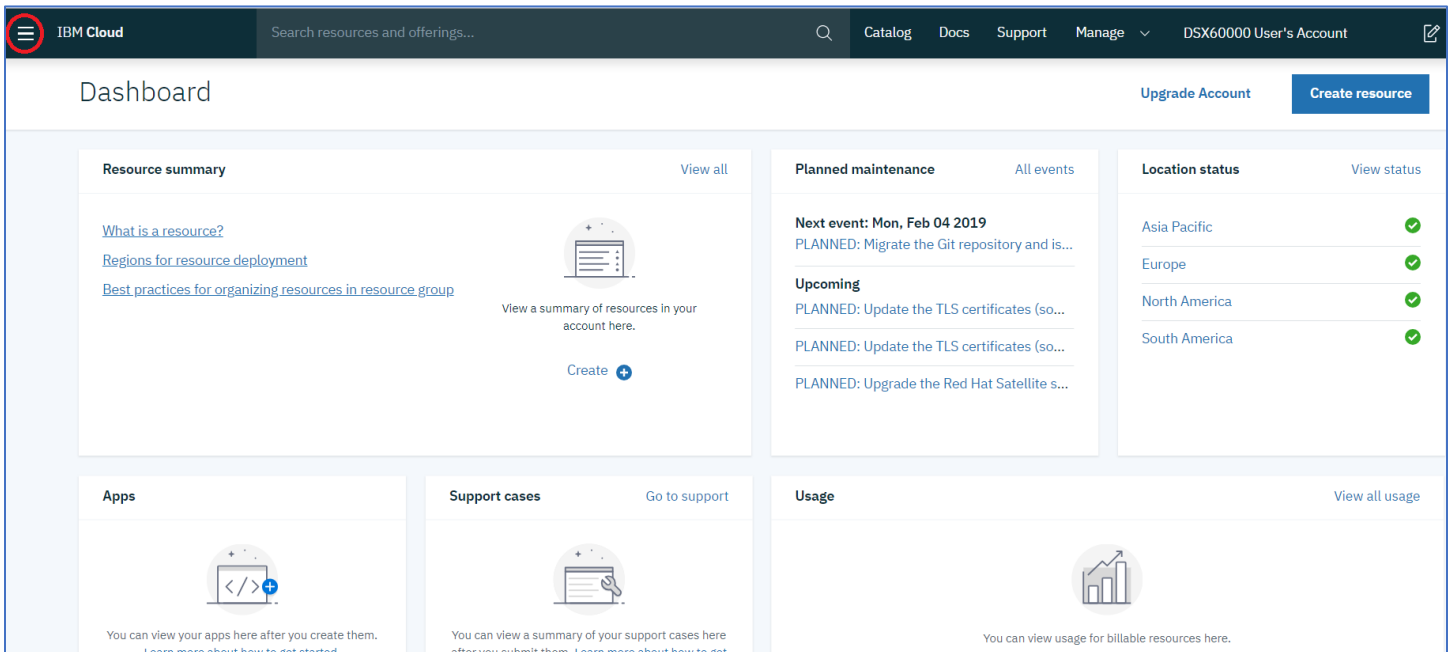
IBM Cloud

Search resources and offerings...

Catalog Docs Support Manage DSX60000 User's Account

Dashboard

Upgrade Account

Create resource

Resource summary

View all

What is a resource?

Regions for resource deployment

Best practices for organizing resources in resource group

View a summary of resources in your account here.

Create

Planned maintenance

All events

Next event: Mon, Feb 04 2019

PLANNED: Migrate the Git repository and is...

Upcoming

PLANNED: Update the TLS certificates (so...

PLANNED: Update the TLS certificates (so...

PLANNED: Upgrade the Red Hat Satellite s...

Location status

View status

Asia Pacific

Europe

North America

South America

Apps

You can view your apps here after you create them.

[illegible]

Support cases

Go to support

You can view a summary of your support cases here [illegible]

Usage

View all usage

You can view usage for billable resources here.